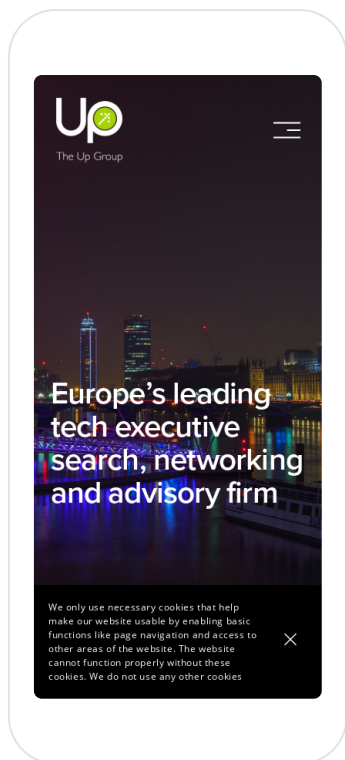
Up
The Up Group

Europe's leading tech executive search, networking and advisory firm

We only use necessary cookies that help make our website usable by enabling basic functions like page navigation and access to other areas of the website. The website cannot function properly without these cookies. We do not use any other cookies